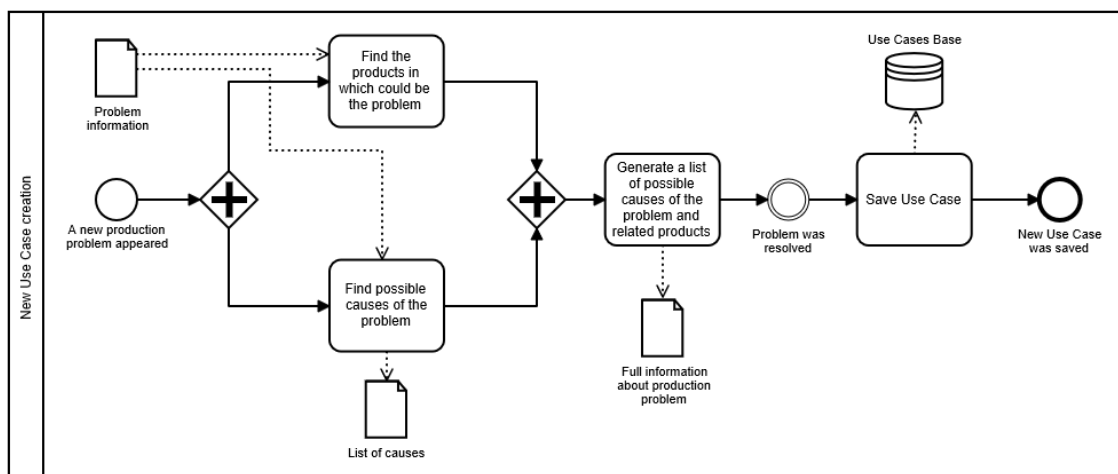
New Use Case creation

Problem information

Find the products in which could be the problem

A new production problem appeared

Find possible causes of the problem

List of causes

Generate a list of possible causes of the problem and related products

Full information about production problem

Problem was resolved

Use Cases Base

Save Use Case

New Use Case was saved